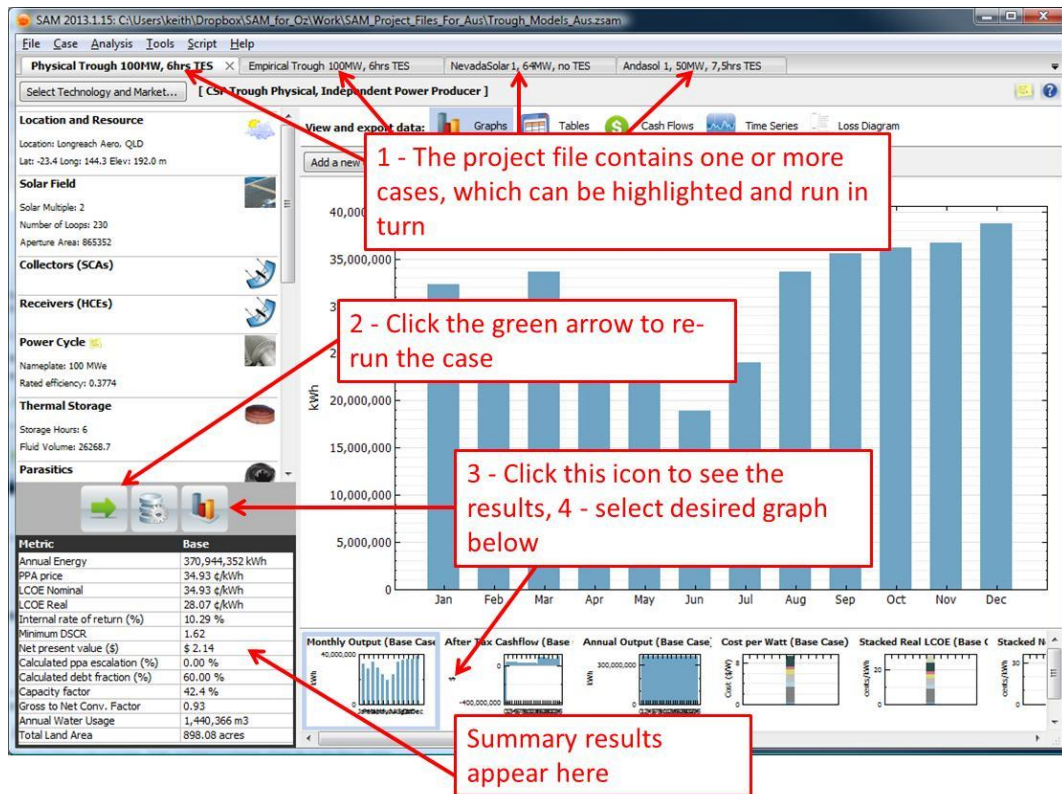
SAM 2013.1.15: C:\Users\keith\Dropbox\SAM_for_Oz\Work\SAM_Project_Files_For_Aus\Trough_Models_Aus.zsam

File Case Analysis Tools Script Help

Physical Trough 100MW, 6hrs TES | Empirical Trough 100MW, 6hrs TES | NevadaSolar1, 64MW, no TES | Andasol 1, 50MW, 7,5hrs TES

Select Technology and Market... [ CSP Trough Physical, Independent Power Producer ]

Location and Resource
Location: Longreach Aero, QLD
Lat: -23.4 Long: 144.3 Elev: 192.0 m

Solar Field
Solar Multiple: 2
Number of Loops: 230
Aperture Area: 865352

Collectors (SCAs)

Receivers (HCEs)

Power Cycle
Nameplate: 100 MWe
Rated efficiency: 0.3774

Thermal Storage
Storage Hours: 6
Fluid Volume: 26268.7

Parasitics

View and export data: Graphs Tables Cash Flows Time Series Loss Diagram

Add a new

1 - The project file contains one or more cases, which can be highlighted and run in turn

2 - Click the green arrow to re-run the case

3 - Click this icon to see the results, 4 - select desired graph below

Summary results appear here

40,000,000
35,000,000
30,000,000
25,000,000
20,000,000
15,000,000
10,000,000
5,000,000
0
kWh

Jan Feb Mar Apr May Jun Jul Aug Sep Oct Nov Dec

| Metric | Base |
|---|---|
| Annual Energy | 370,944,352 kWh |
| PPA price | 34.93 ¢/kWh |
| LCOE Nominal | 34.93 ¢/kWh |
| LCOE Real | 28.07 ¢/kWh |
| Internal rate of return (%) | 10.29 % |
| Minimum DSCR | 1.62 |
| Net present value ($) | $ 2.14 |
| Calculated ppa escalation (%) | 0.00 % |
| Calculated debt fraction (%) | 60.00 % |
| Capacity factor | 42.4 % |
| Gross to Net Conv. Factor | 0.93 |
| Annual Water Usage | 1,440,366 m3 |
| Total Land Area | 898.08 acres |

Monthly Output (Base Case) | After Tax Cashflow (Base | Annual Output (Base Case) | Cost per Watt (Base Case) | Stacked Real LCOE (Base C | Stacked N

40,000,000 kWh 0
$ -400,000,000
300,000,000 kWh 0
Cost ($/W) 8 4 0
cents/kWh 20 0
cents/kWh 30 0